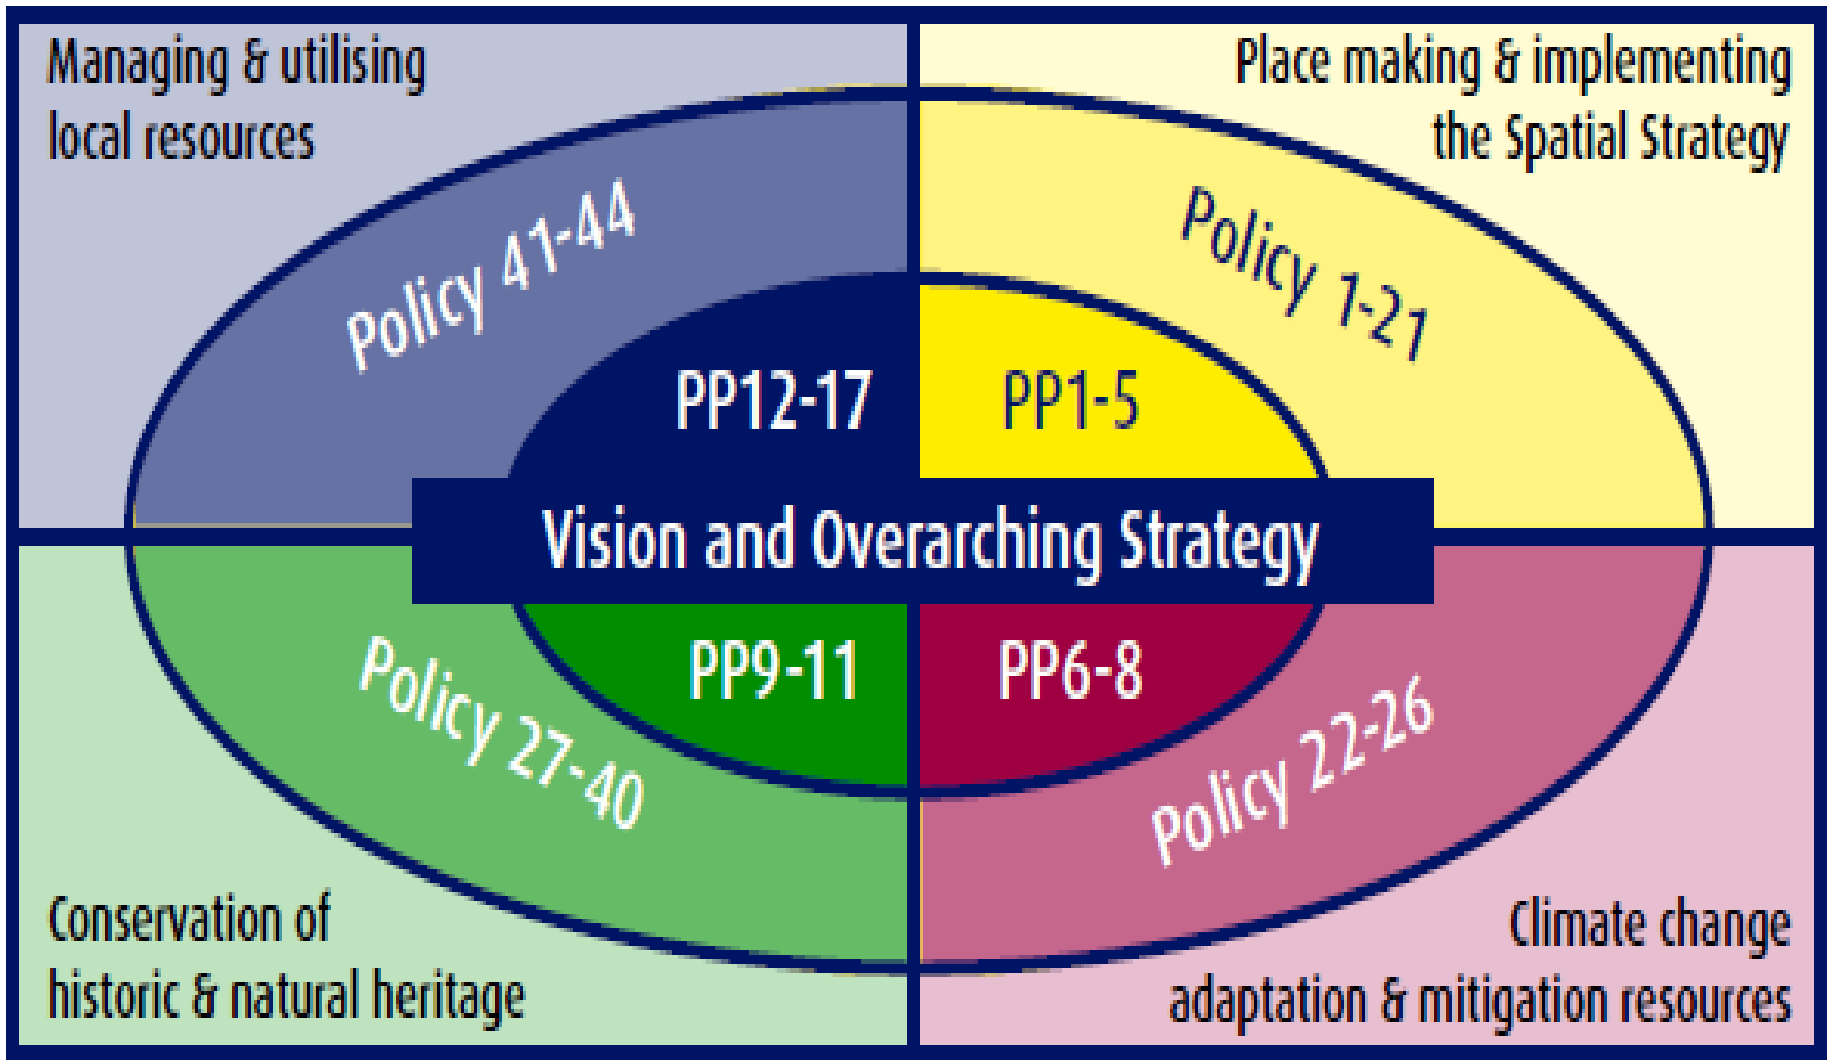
Managing & utilising local resources

Place making & implementing the Spatial Strategy

Policy 41-44

Policy 1-21

PP12-17

PP1-5

Vision and Overarching Strategy

PP9-11

PP6-8

Policy 27-40

Policy 22-26

Conservation of historic & natural heritage

Climate change adaptation & mitigation resources